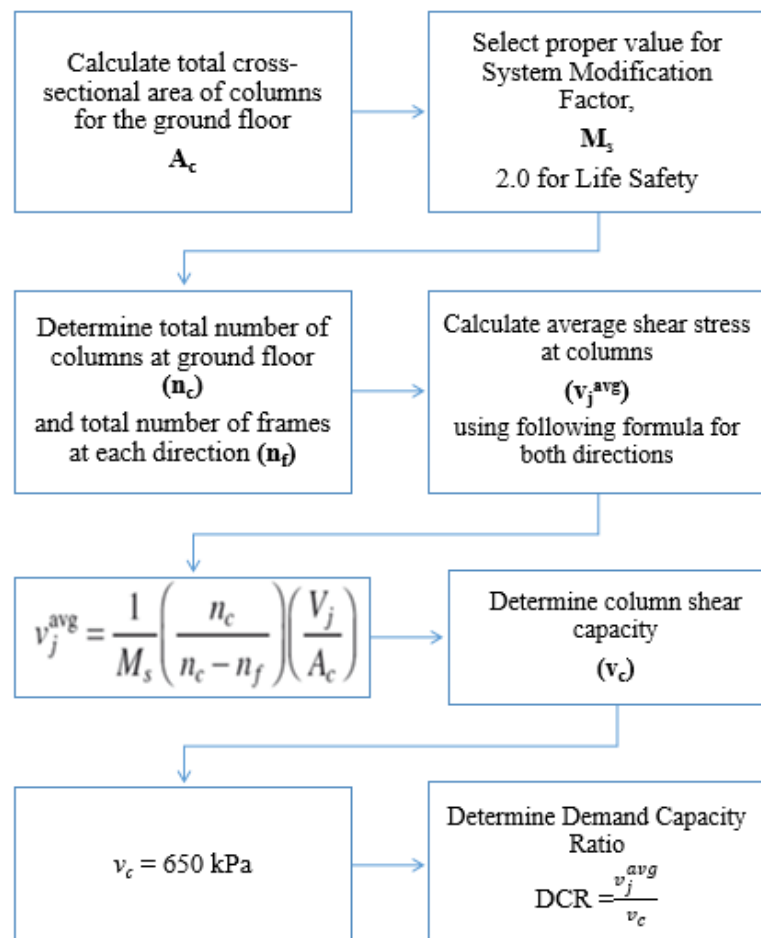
Calculate total cross-sectional area of columns for the ground floor

$\mathbf{A_c}$

Select proper value for System Modification Factor,

$\mathbf{M_s}$

2.0 for Life Safety

Determine total number of columns at ground floor

$(\mathbf{n_c})$

and total number of frames at each direction $(\mathbf{n_f})$

Calculate average shear stress at columns

$(\mathbf{v_j^{avg}})$

using following formula for both directions

$v_j^{avg} = \frac{1}{M_s}\left(\frac{n_c}{n_c - n_f}\right)\left(\frac{V_j}{A_c}\right)$

Determine column shear capacity

$(\mathbf{v_c})$

$v_c = 650$ kPa

Determine Demand Capacity Ratio

DCR $= \frac{v_j^{avg}}{v_c}$